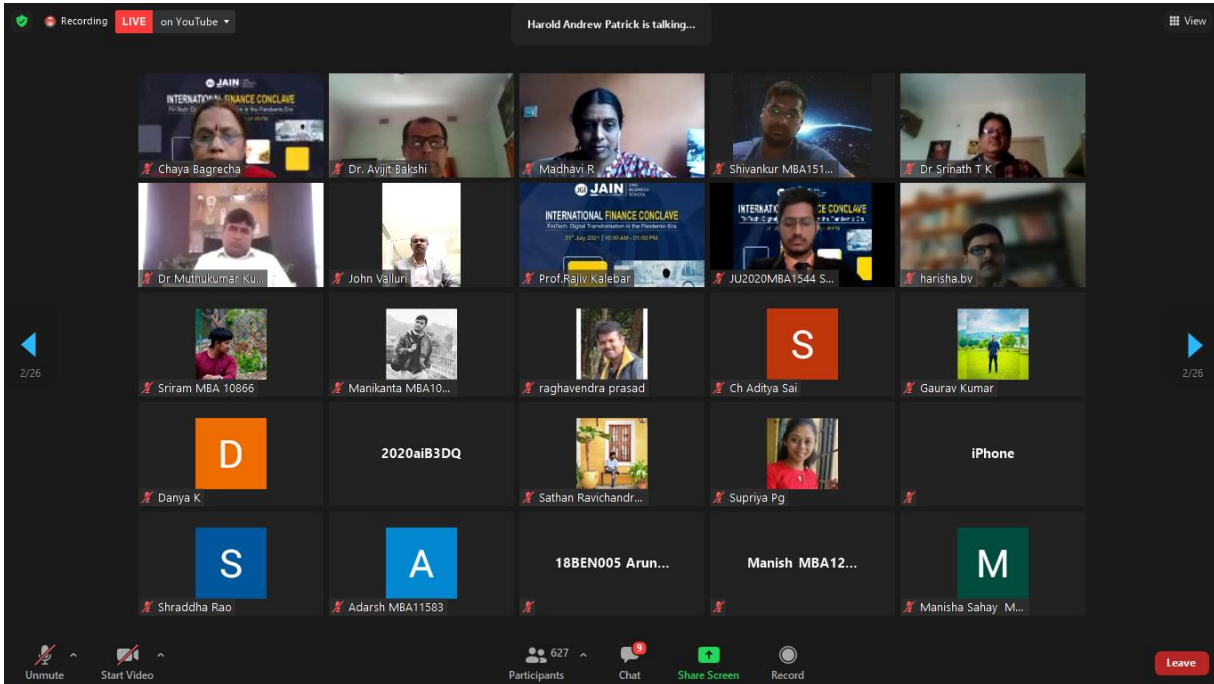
Recording LIVE on YouTube

Harold Andrew Patrick is talking...

View

JAIN
INTERNATIONAL FINANCE CONCLAVE
Chaya Bagrecha

Dr. Avijit Bakshi

Madhavi R

Shivankur MBA151...

Dr Srinath T K

Dr Muthukumar Ku...

John Valluri

JAIN
INTERNATIONAL FINANCE CONCLAVE
FinTech: Digital Transformation in the Pandemic Era
31st July 2021 | 10:00 AM - 01:00 PM
Prof.Rajiv Kalebar

INTERNATIONAL FINANCE CONCLAVE
JU2020MBA1544 S...

harisha.bv

2/26

Sriram MBA 10866

Manikanta MBA10...

raghavendra prasad

S
Ch Aditya Sai

Gaurav Kumar

2/26

D
Danya K

2020aiB3DQ

Sathan Ravichandr...

Supriya Pg

iPhone

S
Shraddha Rao

A
Adarsh MBA11583

18BEN005 Arun...

Manish MBA12...

M
Manisha Sahay M...

Unmute

Start Video

627
Participants

9
Chat

Share Screen

Record

Leave